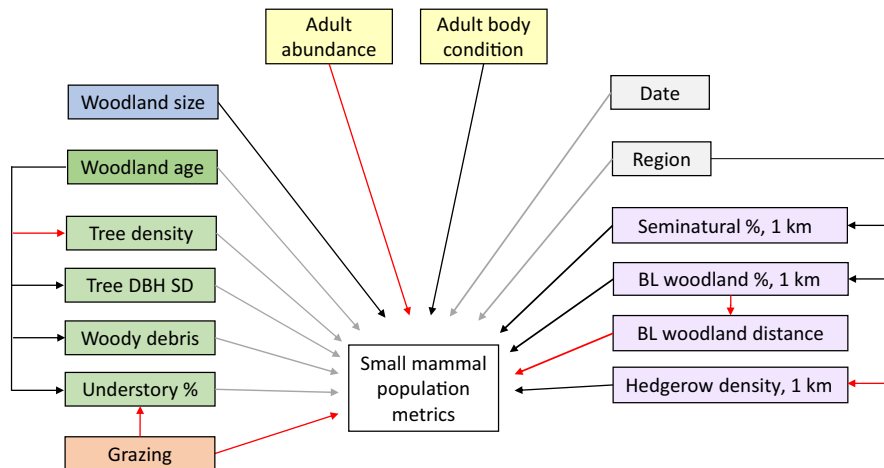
Adult abundance

Adult body condition

Woodland size

Date

Woodland age

Region

Tree density

Seminatural %, 1 km

Tree DBH SD

BL woodland %, 1 km

Woody debris

BL woodland distance

Small mammal population metrics

Understory %

Hedgerow density, 1 km

Grazing